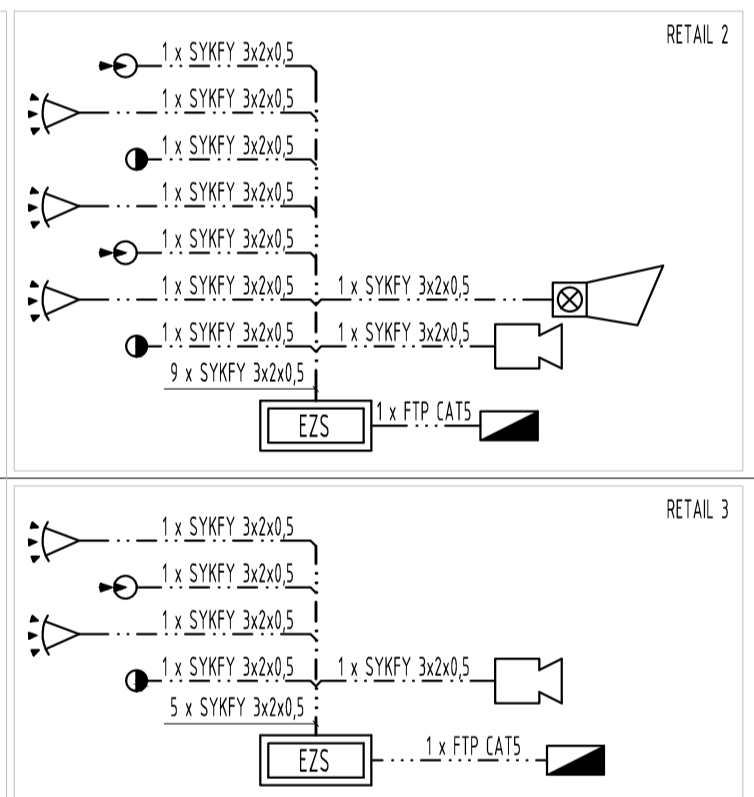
RETAIL 2

1 x SYKFY 3x2x0,5
1 x SYKFY 3x2x0,5
1 x SYKFY 3x2x0,5
1 x SYKFY 3x2x0,5
1 x SYKFY 3x2x0,5
1 x SYKFY 3x2x0,5
1 x SYKFY 3x2x0,5
1 x SYKFY 3x2x0,5
1 x SYKFY 3x2x0,5
9 x SYKFY 3x2x0,5
EZS
1 x FTP CAT5

RETAIL 3

1 x SYKFY 3x2x0,5
1 x SYKFY 3x2x0,5
1 x SYKFY 3x2x0,5
1 x SYKFY 3x2x0,5
1 x SYKFY 3x2x0,5
5 x SYKFY 3x2x0,5
EZS
1 x FTP CAT5